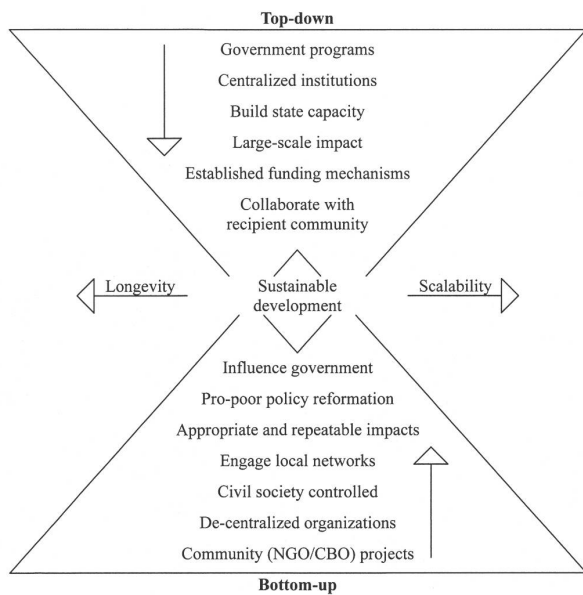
Top-down

Government programs

Centralized institutions

Build state capacity

Large-scale impact

Established funding mechanisms

Collaborate with recipient community

Longevity

Sustainable development

Scalability

Influence government

Pro-poor policy reformation

Appropriate and repeatable impacts

Engage local networks

Civil society controlled

De-centralized organizations

Community (NGO/CBO) projects

Bottom-up